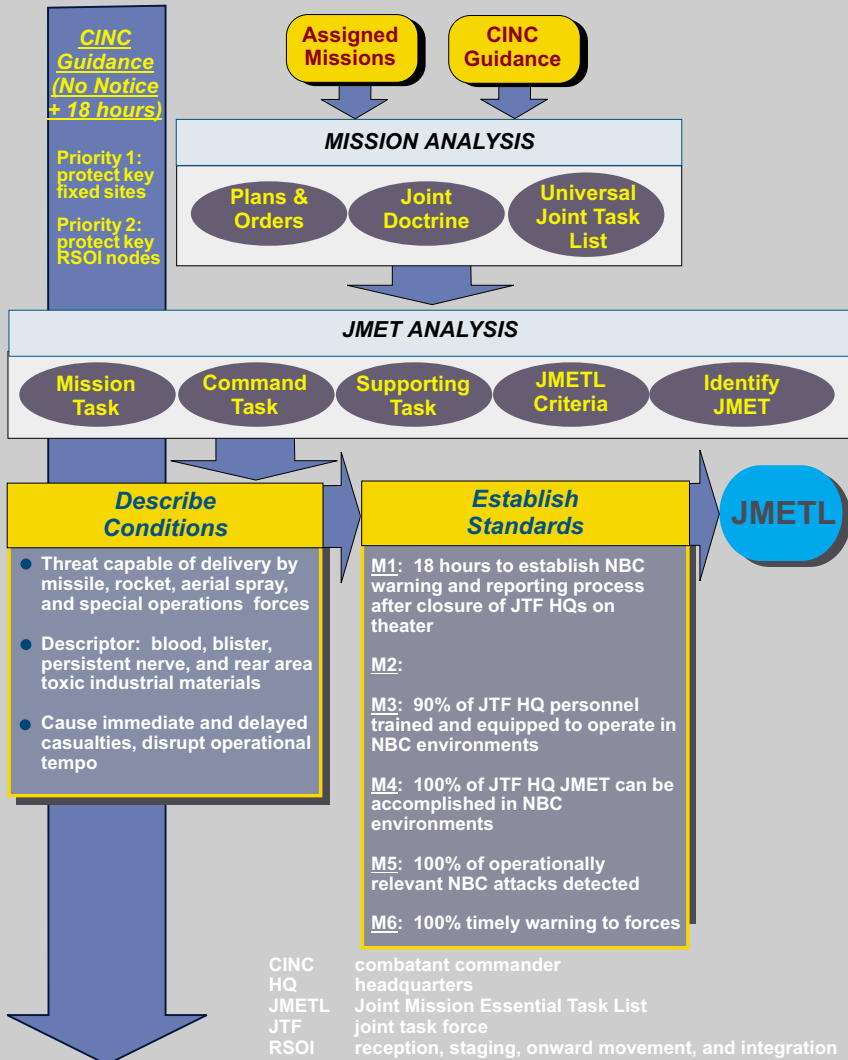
CINC Guidance (No Notice + 18 hours)

Priority 1: protect key fixed sites

Priority 2: protect key RSOI nodes

Assigned Missions

CINC Guidance

MISSION ANALYSIS

Plans & Orders

Joint Doctrine

Universal Joint Task List

JMET ANALYSIS

Mission Task

Command Task

Supporting Task

JMETL Criteria

Identify JMET

Describe Conditions

- Threat capable of delivery by missile, rocket, aerial spray, and special operations forces
- Descriptor: blood, blister, persistent nerve, and rear area toxic industrial materials
- Cause immediate and delayed casualties, disrupt operational tempo

Establish Standards

M1: 18 hours to establish NBC warning and reporting process after closure of JTF HQs on theater

M2:

M3: 90% of JTF HQ personnel trained and equipped to operate in NBC environments

M4: 100% of JTF HQ JMET can be accomplished in NBC environments

M5: 100% of operationally relevant NBC attacks detected

M6: 100% timely warning to forces

JMETL

| | |
|---|---|
| CINC | combatant commander |
| HQ | headquarters |
| JMETL | Joint Mission Essential Task List |
| JTF | joint task force |
| RSOI | reception, staging, onward movement, and integration |